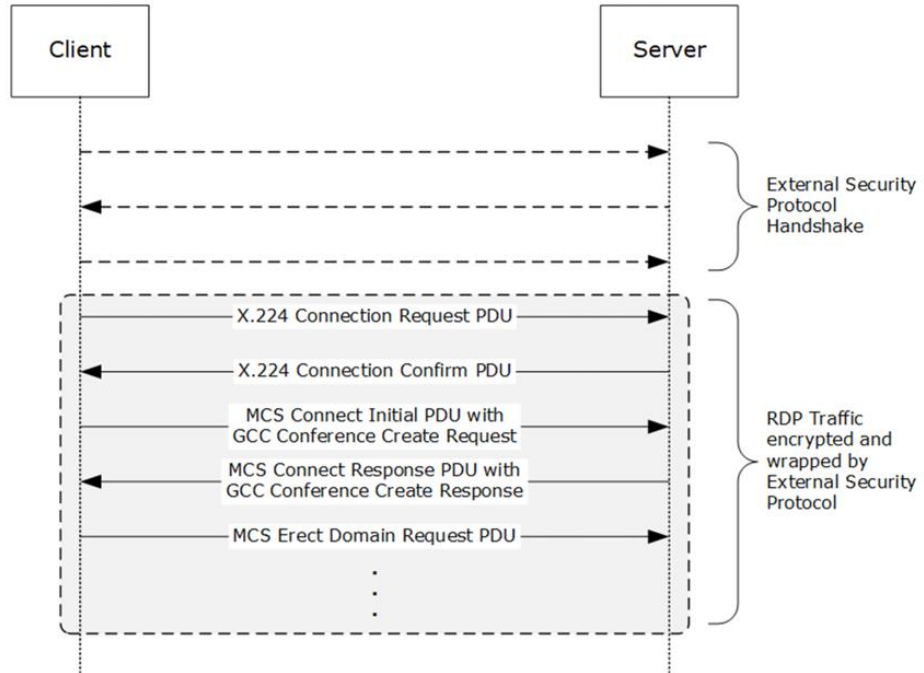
Client

Server

External Security Protocol Handshake

X.224 Connection Request PDU

X.224 Connection Confirm PDU

MCS Connect Initial PDU with GCC Conference Create Request

MCS Connect Response PDU with GCC Conference Create Response

MCS Erect Domain Request PDU

RDP Traffic encrypted and wrapped by External Security Protocol